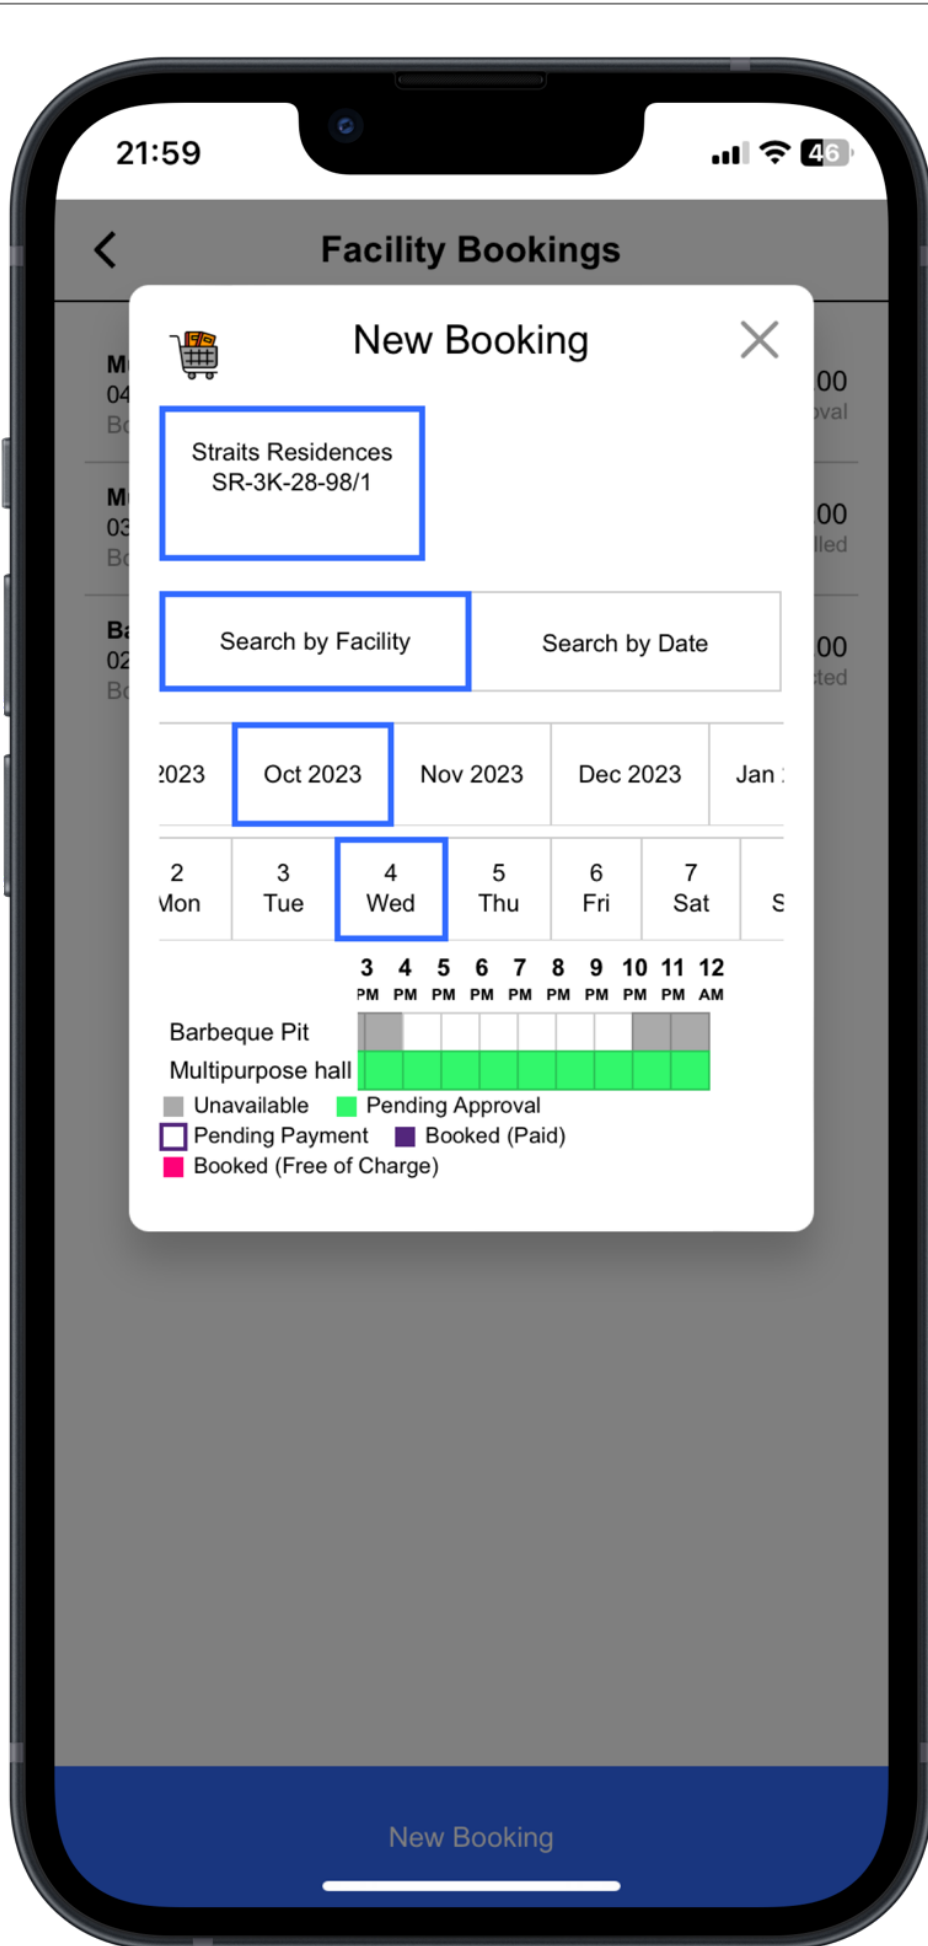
21:59

46

Facility Bookings

M
04
Bo

00
oval

M
03
Bo

00
lled

Ba
02
Bo

00
ted

New Booking

Straits Residences
SR-3K-28-98/1

Search by Facility

Search by Date

2023

Oct 2023

Nov 2023

Dec 2023

Jan

| 2 Mon | 3 Tue | 4 Wed | 5 Thu | 6 Fri | 7 Sat | S |
|---|---|---|---|---|---|---|

3 PM 4 PM 5 PM 6 PM 7 PM 8 PM 9 PM 10 PM 11 PM 12 AM

Barbeque Pit

Multipurpose hall

Unavailable
Pending Approval
Pending Payment
Booked (Paid)
Booked (Free of Charge)

New Booking